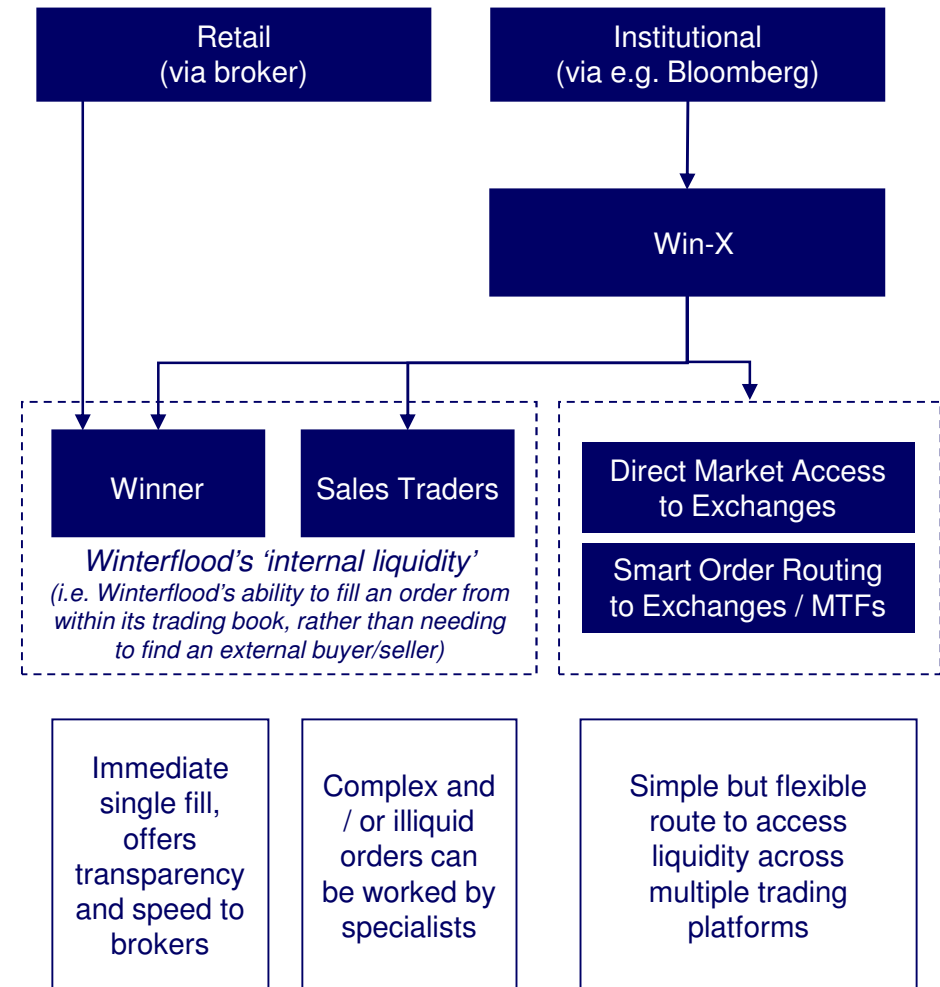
Retail
(via broker)

Institutional
(via e.g. Bloomberg)

Win-X

Winner

Sales Traders

Winterflood's 'internal liquidity'
(i.e. Winterflood's ability to fill an order from within its trading book, rather than needing to find an external buyer/seller)

Direct Market Access to Exchanges

Smart Order Routing to Exchanges / MTFs

Immediate single fill, offers transparency and speed to brokers

Complex and / or illiquid orders can be worked by specialists

Simple but flexible route to access liquidity across multiple trading platforms